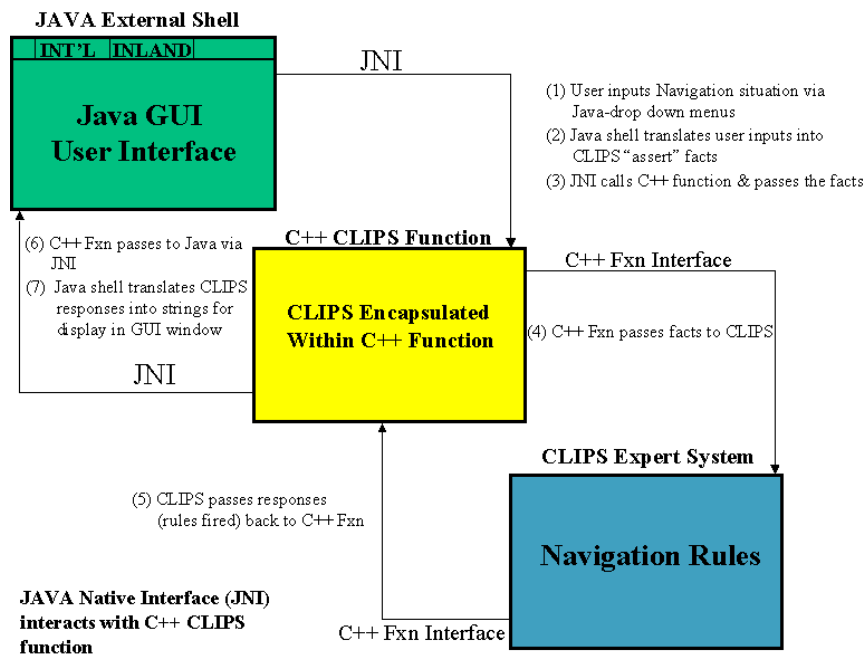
JAVA External Shell

INT'L INLAND

Java GUI User Interface

JNI

(1) User inputs Navigation situation via Java-drop down menus

(2) Java shell translates user inputs into CLIPS "assert" facts

(3) JNI calls C++ function & passes the facts

(6) C++ Fxn passes to Java via JNI

(7) Java shell translates CLIPS responses into strings for display in GUI window

C++ CLIPS Function

CLIPS Encapsulated Within C++ Function

C++ Fxn Interface

(4) C++ Fxn passes facts to CLIPS

JNI

CLIPS Expert System

(5) CLIPS passes responses (rules fired) back to C++ Fxn

Navigation Rules

JAVA Native Interface (JNI) interacts with C++ CLIPS function

C++ Fxn Interface